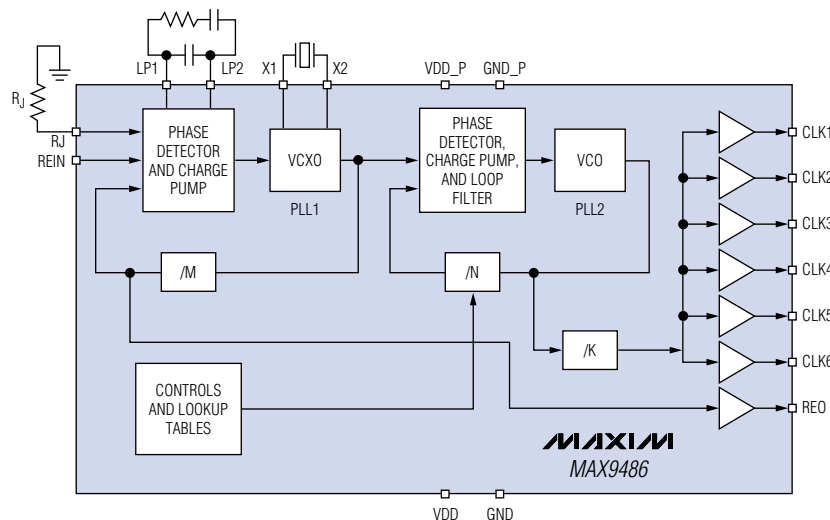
$R_J$

LP1 LP2 X1 X2 VDD_P GND_P

RJ

REIN

PHASE DETECTOR AND CHARGE PUMP

VCXO

PLL1

PHASE DETECTOR, CHARGE PUMP, AND LOOP FILTER

VCO

PLL2

/M

/N

/K

CONTROLS AND LOOKUP TABLES

CLK1

CLK2

CLK3

CLK4

CLK5

CLK6

REO

MAXIM

MAX9486

VDD GND